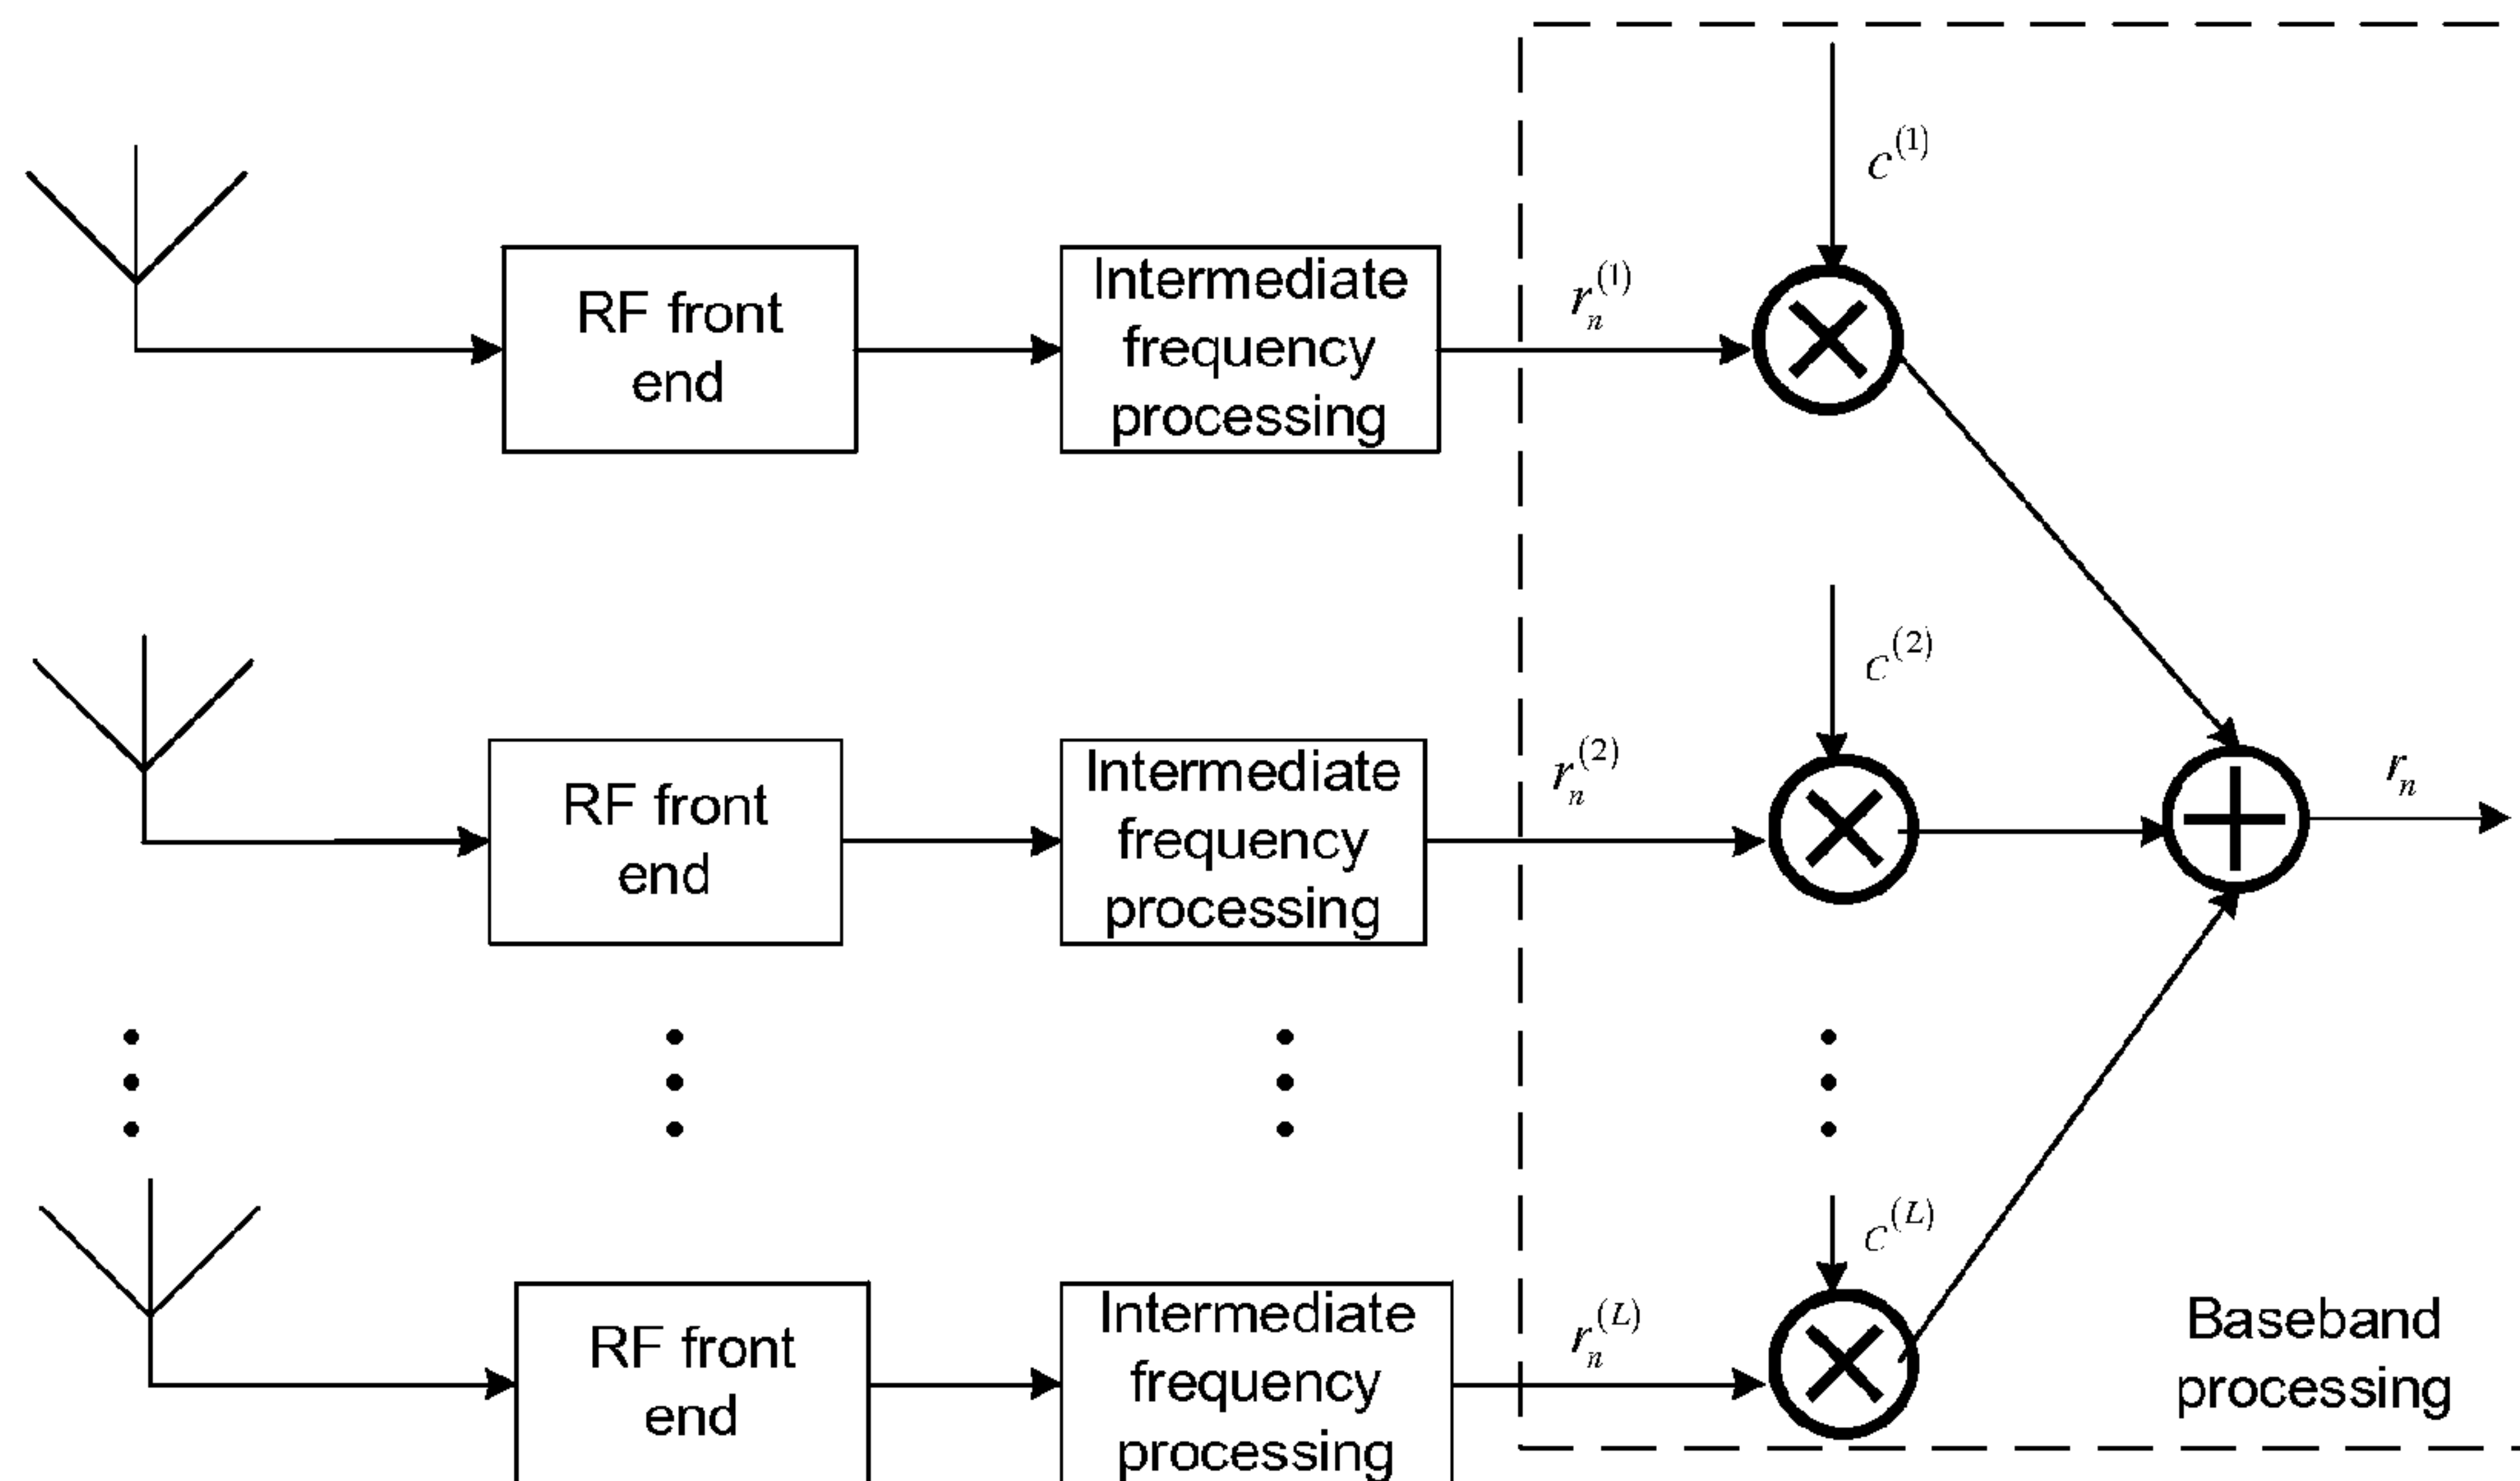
$c^{(1)}$

RF front end

Intermediate frequency processing

$r_n^{(1)}$

$c^{(2)}$

RF front end

Intermediate frequency processing

$r_n^{(2)}$

$r_n$

$c^{(L)}$

RF front end

Intermediate frequency processing

$r_n^{(L)}$

Baseband processing